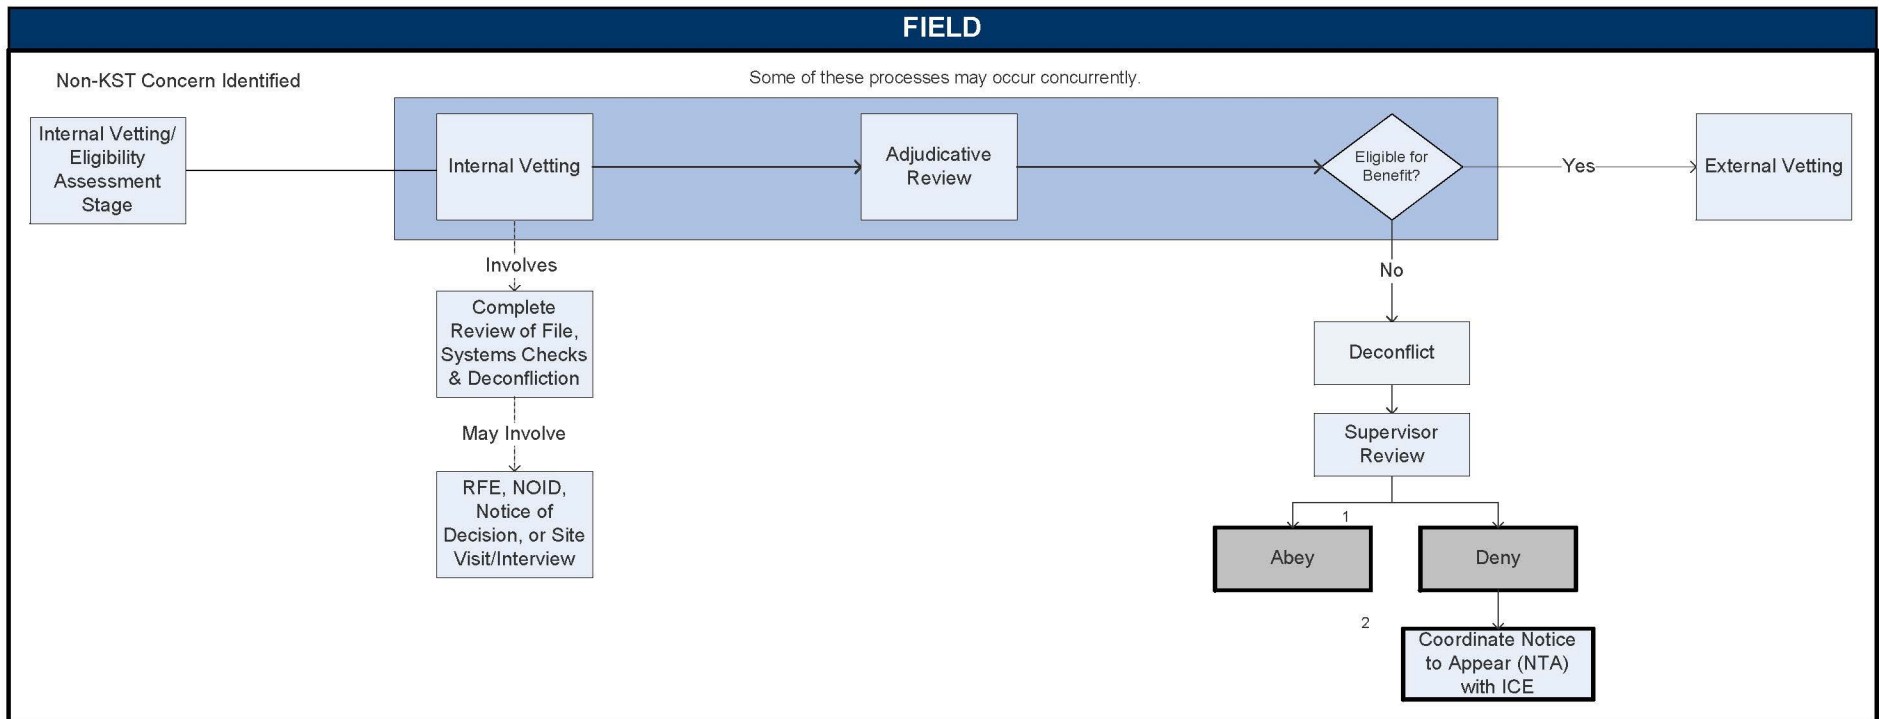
FIELD

Non-KST Concern Identified

Some of these processes may occur concurrently.

Internal Vetting/ Eligibility Assessment Stage

Internal Vetting

Adjudicative Review

Eligible for Benefit?

Yes

External Vetting

Involves

Complete Review of File, Systems Checks & Deconfliction

May Involve

RFE, NOID, Notice of Decision, or Site Visit/Interview

No

Deconflict

Supervisor Review

1

Abey

Deny

2

Coordinate Notice to Appear (NTA) with ICE